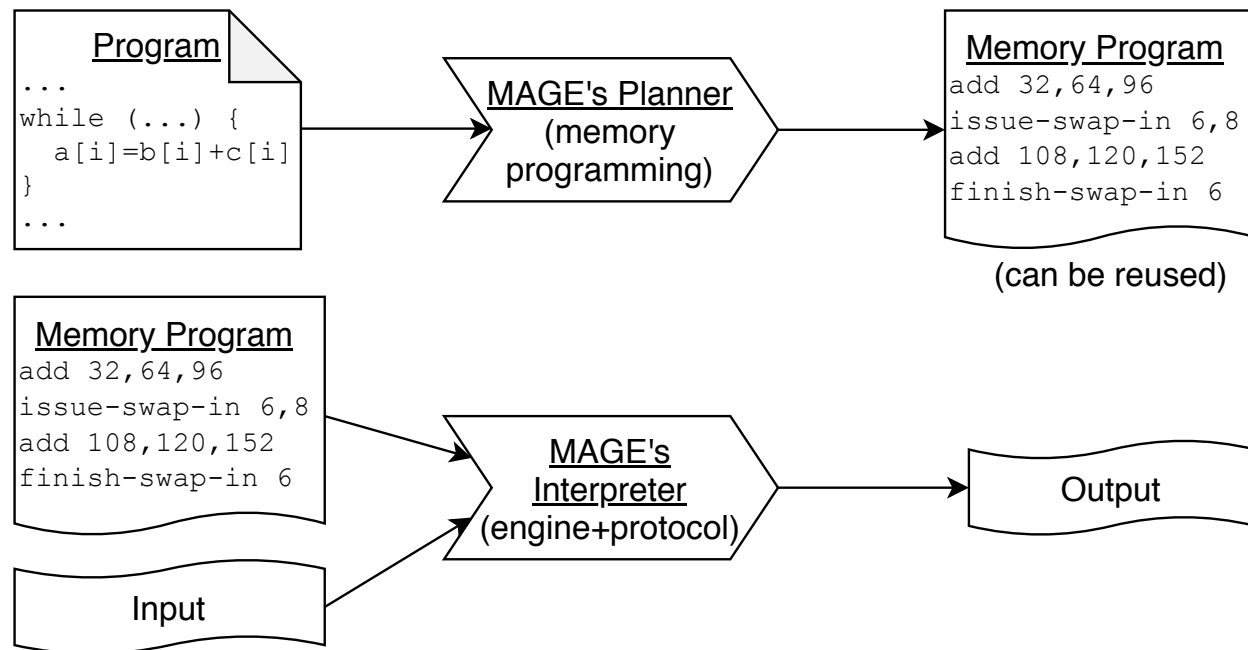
Program
...
while (...) {
a[i]=b[i]+c[i]
}
...

MAGE's Planner
(memory programming)

Memory Program
add 32,64,96
issue-swap-in 6,8
add 108,120,152
finish-swap-in 6

(can be reused)

Memory Program
add 32,64,96
issue-swap-in 6,8
add 108,120,152
finish-swap-in 6

MAGE's Interpreter
(engine+protocol)

Output

Input